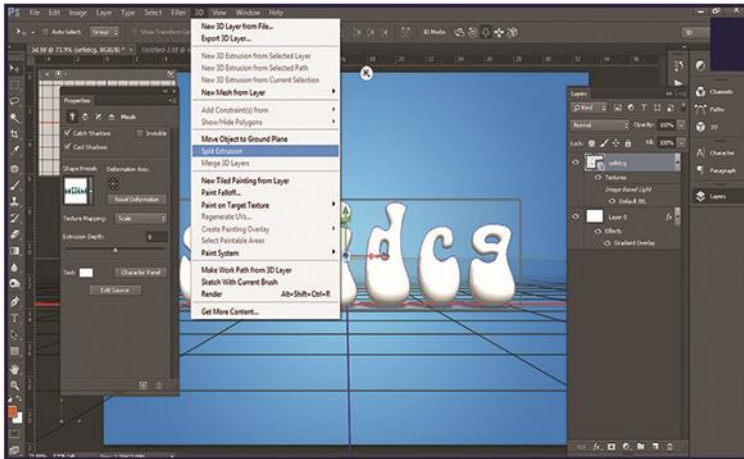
PS File Edit Image Layer Type Select Filter 3D View Window Help

Auto-Select: Group
Show Transform Controls
3D Mode:
3D

3d.tif @ 73.9% (selkdcg, RGB/8) *
Untitled-2.tif @

Properties
Mesh
Catch Shadows
Invisible
Cast Shadows
Shape Presets
Deformation Axis:
Reset Deformation
Texture Mapping: Scale
Extrusion Depth: 0
Text:
Character Panel
Edit Source

New 3D Layer from File...
Export 3D Layer...
New 3D Extrusion from Selected Layer
New 3D Extrusion from Selected Path
New 3D Extrusion from Current Selection
New Mesh from Layer
Add Constraint(s) from
Show/Hide Polygons
Move Object to Ground Plane
Split Extrusion
Merge 3D Layers
New Tiled Painting from Layer
Paint Falloff...
Paint on Target Texture
Regenerate UVs...
Create Painting Overlay
Select Paintable Areas
Paint System
Make Work Path from 3D Layer
Sketch With Current Brush
Render Alt+Shift+Ctrl+R
Get More Content...

dcg

Layers
Kind
Normal
Opacity: 100%
Lock:
Fill: 100%
selkdcg
Textures
Image Based Light
Default IBL
Layer 0
Effects
Gradient Overlay

Channels
Paths
3D
Character
Paragraph
Layers

73.89%